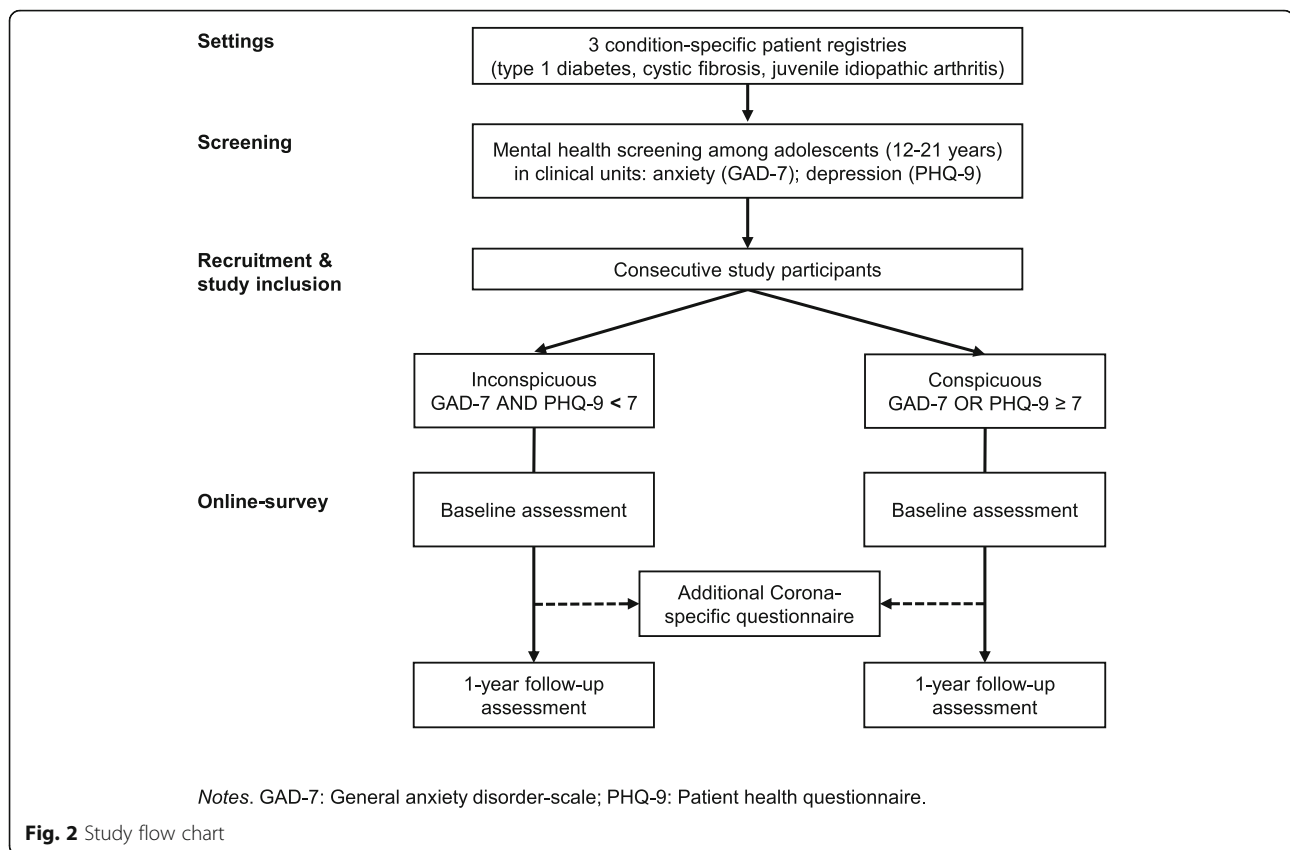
Settings

3 condition-specific patient registries (type 1 diabetes, cystic fibrosis, juvenile idiopathic arthritis)

Screening

Mental health screening among adolescents (12-21 years) in clinical units: anxiety (GAD-7); depression (PHQ-9)

Recruitment & study inclusion

Consecutive study participants

Inconspicuous GAD-7 AND PHQ-9 < 7

Conspicuous GAD-7 OR PHQ-9 ≥ 7

Online-survey

Baseline assessment

Baseline assessment

Additional Corona-specific questionnaire

1-year follow-up assessment

1-year follow-up assessment

Notes. GAD-7: General anxiety disorder-scale; PHQ-9: Patient health questionnaire.

Fig. 2 Study flow chart